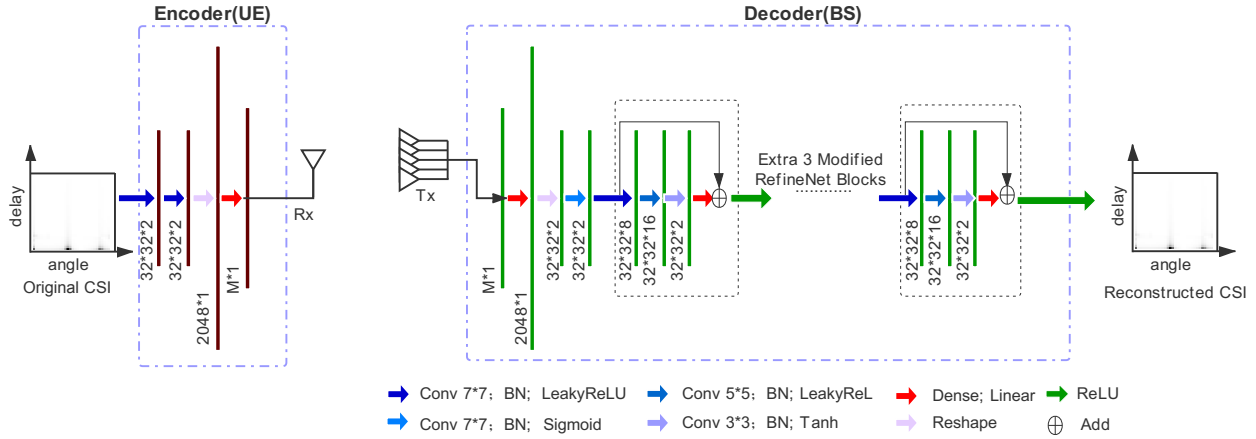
Encoder(UE)

Decoder(BS)

delay

angle

Original CSI

32*32*2

32*32*2

2048*1

M*1

Rx

Tx

M*1

2048*1

32*32*2

32*32*2

32*32*8

32*32*16

32*32*2

Extra 3 Modified RefineNet Blocks

32*32*8

32*32*16

32*32*2

delay

angle

Reconstructed CSI

Conv 7*7; BN; LeakyReLU

Conv 5*5; BN; LeakyReL

Dense; Linear

ReLU

Conv 7*7; BN; Sigmoid

Conv 3*3; BN; Tanh

Reshape

$\oplus$ Add